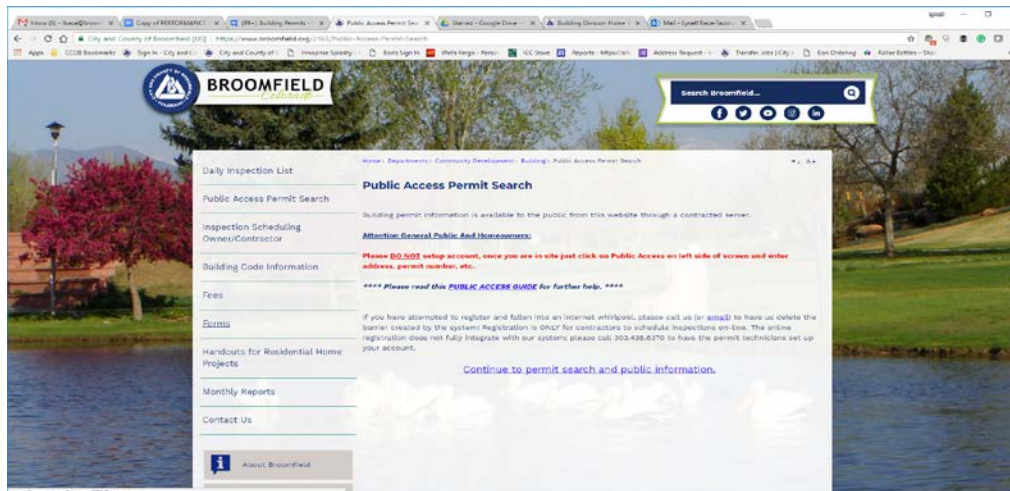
Inbox (6) - lrace@broom | Copy of PERFORMANCE | [RR+] Building Permits - | Public Access Permit Sea | Starred - Google Drive | Building Division Home | Mail - Lynell Race-Tacon

City and County of Broomfield [US] | https://www.broomfield.org/2165/Public-Access-Permit-Search

Apps | CCOB Bookmarks | Sign In - City and Co | City and County of | Innoprise Splashy | Bank Sign In | Wells Fargo - Person | ICC Store | Reports - https://an | Address Request | Transfer Jobs | City | Eon Ordering | Roller Bottles - Sho

BROOMFIELD
Colorado

Search Broomfield...

Daily Inspection List

Public Access Permit Search

Inspection Scheduling Owner/Contractor

Building Code Information

Fees

Forms

Handouts for Residential Home Projects

Monthly Reports

Contact Us

About Broomfield

Home › Departments › Community Development › Building › Public Access Permit Search

Public Access Permit Search

Building permit information is available to the public from this website through a contracted server.

Attention General Public And Homeowners:

Please DO NOT setup account, once you are in site just click on Public Access on left side of screen and enter address, permit number, etc.

**** Please read this PUBLIC ACCESS GUIDE for further help. ****

If you have attempted to register and fallen into an internet whirlpool, please call us (or email) to have us delete the barrier created by the system! Registration is ONLY for contractors to schedule inspections on-line. The online registration does not fully integrate with our system; please call 303.438.6370 to have the permit technicians set up your account.

Continue to permit search and public information.